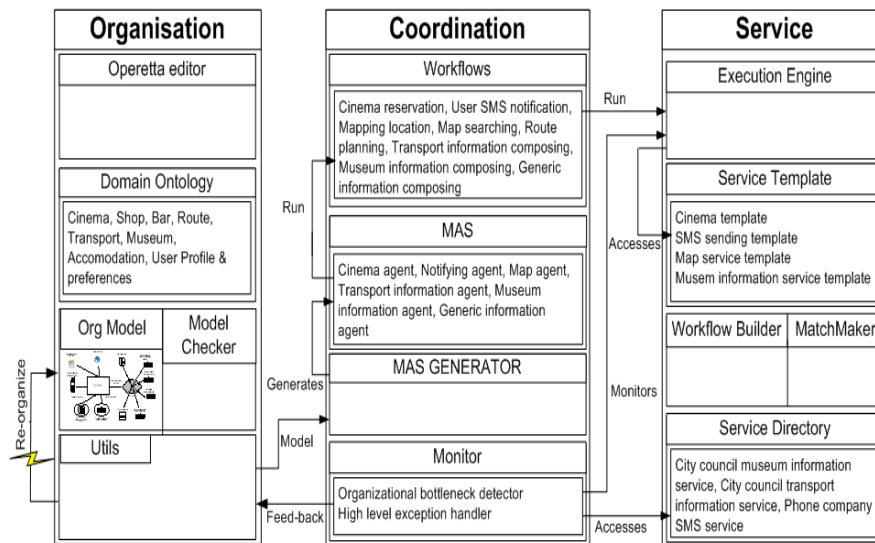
Organisation

Operetta editor

Domain Ontology

Cinema, Shop, Bar, Route, Transport, Museum, Accomodation, User Profile & preferences

Org Model

Model Checker

Utils

Re-organize

Coordination

Workflows

Cinema reservation, User SMS notification, Mapping location, Map searching, Route planning, Transport information composing, Museum information composing, Generic information composing

Run

MAS

Cinema agent, Notifying agent, Map agent, Transport information agent, Museum information agent, Generic information agent

Generates

MAS GENERATOR

Model

Monitor

Organizational bottleneck detector
High level exception handler

Feed-back

Run

Accesses

Monitors

Accesses

Service

Execution Engine

Service Template

Cinema template
SMS sending template
Map service template
Musem information service template

Workflow Builder

MatchMaker

Service Directory

City council museum information service, City council transport information service, Phone company SMS service